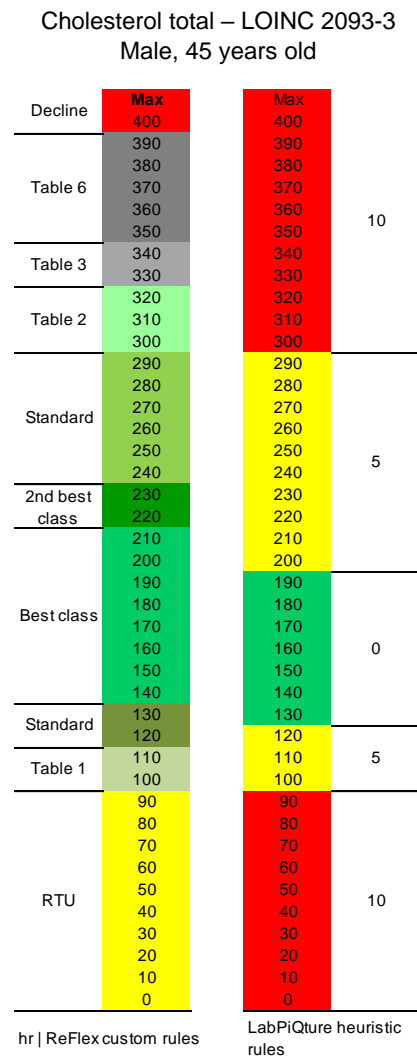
Cholesterol total – LOINC 2093-3
Male, 45 years old

| | |
|---|---|
| Decline | Max 400 |
| Table 6 | 390 380 370 360 350 |
| Table 3 | 340 330 |
| Table 2 | 320 310 300 |
| Standard | 290 280 270 260 250 240 |
| 2nd best class | 230 220 |
| Best class | 210 200 190 180 170 160 150 140 |
| Standard | 130 120 |
| Table 1 | 110 100 |
| RTU | 90 80 70 60 50 40 30 20 10 0 |

hr | ReFlex custom rules

| | |
|---|---|
| Max 400 390 380 370 360 350 340 330 320 310 300 | 10 |
| 290 280 270 260 250 240 230 220 210 200 | 5 |
| 190 180 170 160 150 140 130 | 0 |
| 120 110 100 | 5 |
| 90 80 70 60 50 40 30 20 10 0 | 10 |

LabPiQture heuristic rules